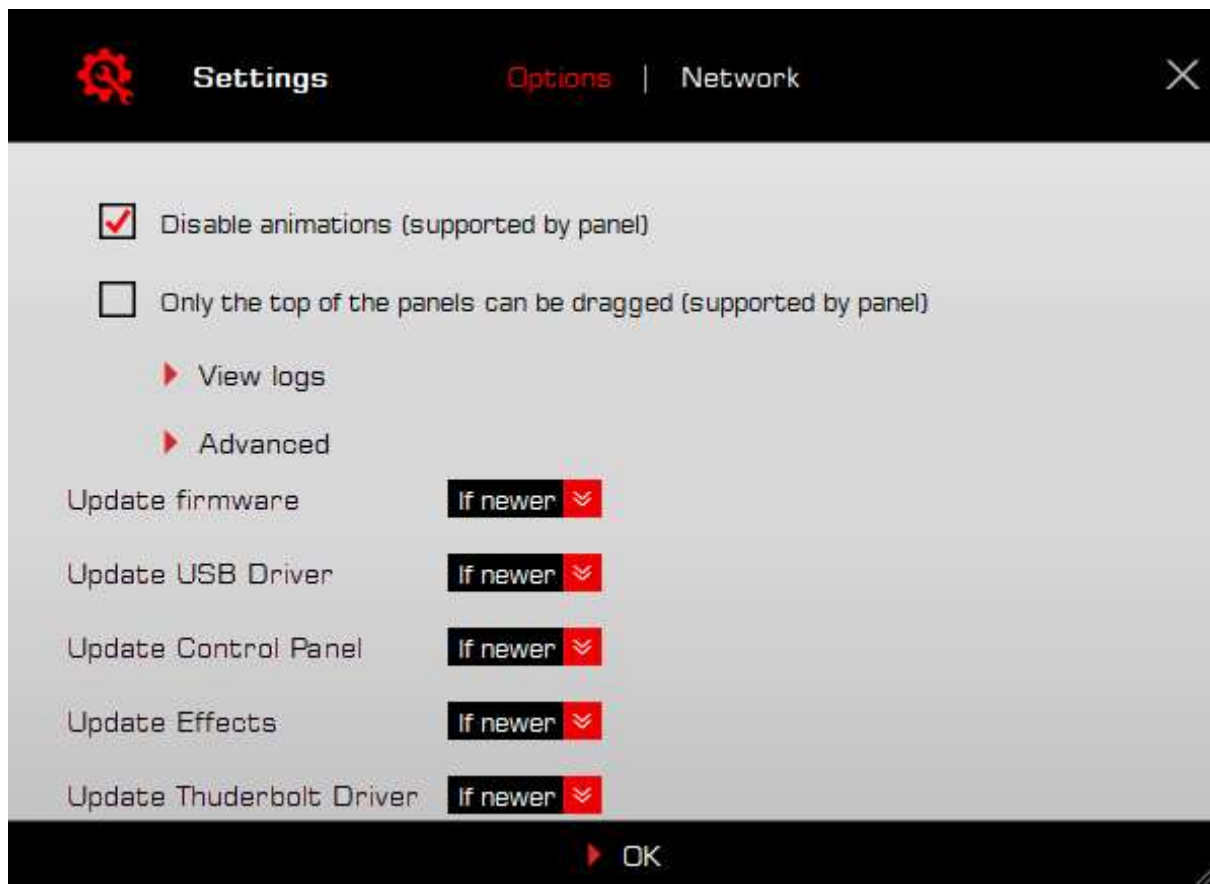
Settings Options | Network

Disable animations (supported by panel)

Only the top of the panels can be dragged (supported by panel)

View logs

Advanced

| | |
|---|---|
| Update firmware | If newer |
| Update USB Driver | If newer |
| Update Control Panel | If newer |
| Update Effects | If newer |
| Update Thuderbolt Driver | If newer |

OK